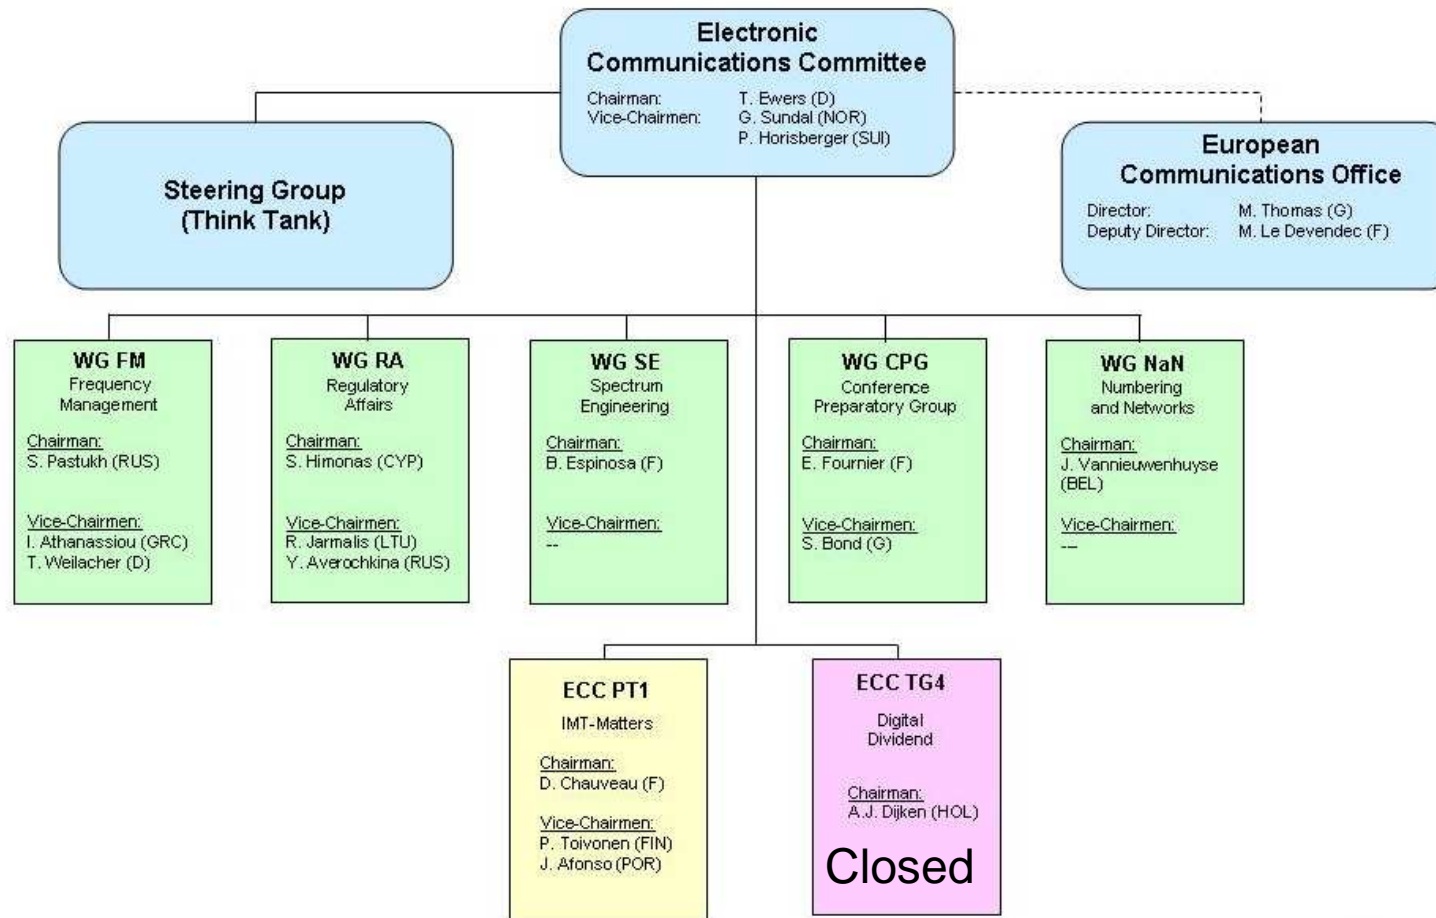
Electronic Communications Committee

Chairman: T. Ewers (D)
Vice-Chairmen: G. Sundal (NOR)
P. Horisberger (SUI)

Steering Group (Think Tank)

European Communications Office

Director: M. Thomas (G)
Deputy Director: M. Le Devendec (F)

WG FM
Frequency Management

Chairman:
S. Pastukh (RUS)

Vice-Chairmen:
I. Athanassiou (GRC)
T. Weilacher (D)

WG RA
Regulatory Affairs

Chairman:
S. Himonas (CYP)

Vice-Chairmen:
R. Jarmalis (LTU)
Y. Averochkina (RUS)

WG SE
Spectrum Engineering

Chairman:
B. Espinosa (F)

Vice-Chairmen:
--

WG CPG
Conference Preparatory Group

Chairman:
E. Fournier (F)

Vice-Chairmen:
S. Bond (G)

WG NaN
Numbering and Networks

Chairman:
J. Vannieuwenhuyse (BEL)

Vice-Chairmen:
---

ECC PT1
IMT-Matters

Chairman:
D. Chauveau (F)

Vice-Chairmen:
P. Toivonen (FIN)
J. Afonso (POR)

ECC TG4
Digital Dividend

Chairman:
A.J. Dijken (HOL)

Closed